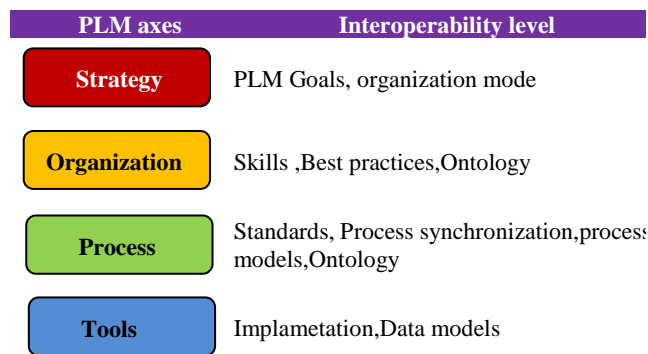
| PLM axes | Interoperability level |
|---|---|
| Strategy | PLM Goals, organization mode |
| Organization | Skills ,Best practices,Ontology |
| Process | Standards, Process synchronization,process models,Ontology |
| Tools | Implametation,Data models |